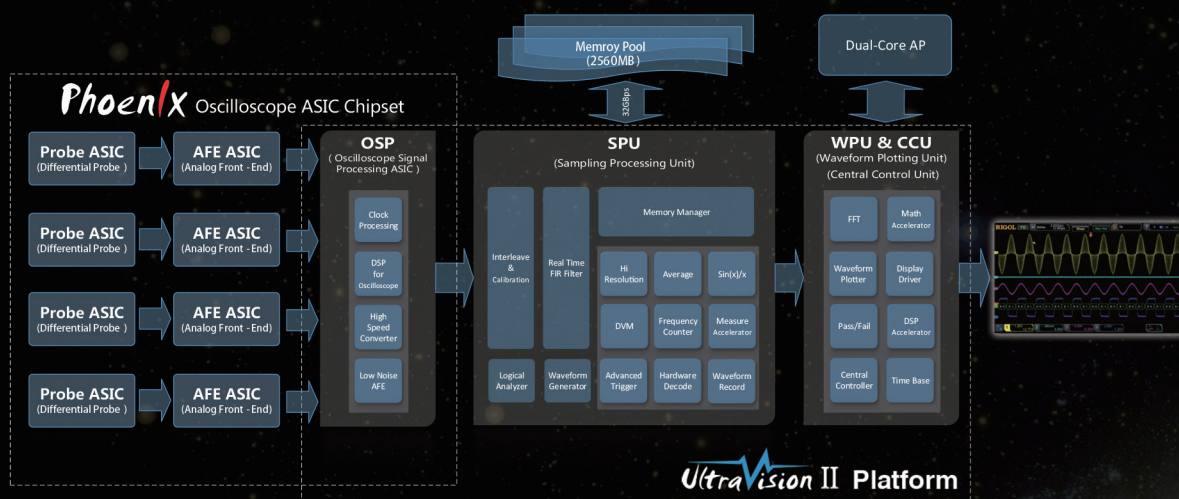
Memroy Pool
(2560MB)

Dual-Core AP

32GBps

Phoenix Oscilloscope ASIC Chipset

Probe ASIC
(Differential Probe)

AFE ASIC
(Analog Front - End)

Probe ASIC
(Differential Probe)

AFE ASIC
(Analog Front - End)

Probe ASIC
(Differential Probe)

AFE ASIC
(Analog Front - End)

Probe ASIC
(Differential Probe)

AFE ASIC
(Analog Front - End)

OSP
(Oscilloscope Signal Processing ASIC)

Clock Processing

DSP for Oscilloscope

High Speed Converter

Low Noise AFE

SPU
(Sampling Processing Unit)

Interleave & Calibration

Real Time FIR Filter

Memory Manager

Hi Resolution

Average

Sin(x)/x

DVM

Frequency Counter

Measure Accelerator

Logical Analyzer

Waveform Generator

Advanced Trigger

Hardware Decode

Waveform Record

WPU & CCU
(Waveform Plotting Unit)
(Central Control Unit)

FFT

Math Accelerator

Waveform Plotter

Display Driver

Pass/Fail

DSP Accelerator

Central Controller

Time Base

RIGOL

UltraVision II Platform